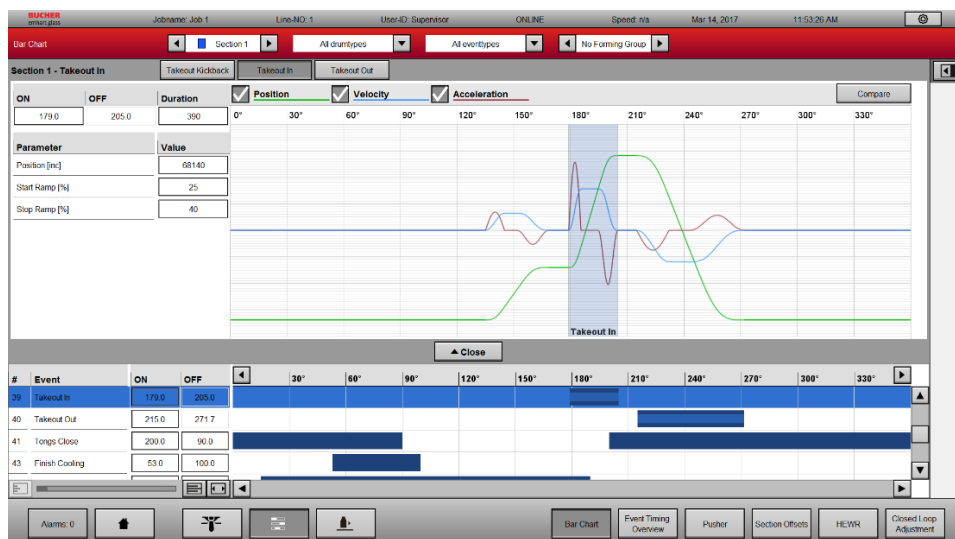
BUCHER emhart glass

Jobname: Job 1 Line-NO: 1 User-ID: Supervisor ONLINE Speed: n/a Mar 14, 2017 11:53:26 AM

Bar Chart

Section 1

All drumtypes

All eventtypes

No Forming Group

Section 1 - Takeout In

Takeout Kickback Takeout In Takeout Out

| ON | OFF | Duration |
|---|---|---|
| 179.0 | 205.0 | 390 |

| Parameter | Value |
|---|---|
| Position [inc] | 68140 |
| Start Ramp [%] | 25 |
| Stop Ramp [%] | 40 |

Position Velocity Acceleration

Compare

0° 30° 60° 90° 120° 150° 180° 210° 240° 270° 300° 330°

Takeout In

▲Close

| # | Event | ON | OFF |
|---|---|---|---|
| 39 | Takeout In | 179.0 | 205.0 |
| 40 | Takeout Out | 215.0 | 271.7 |
| 41 | Tongs Close | 200.0 | 90.0 |
| 43 | Finish Cooling | 53.0 | 100.0 |

30° 60° 90° 120° 150° 180° 210° 240° 270° 300° 330°

Alarms: 0

Bar Chart

Event Timing Overview

Pusher

Section Offsets

HEWR

Closed Loop Adjustment